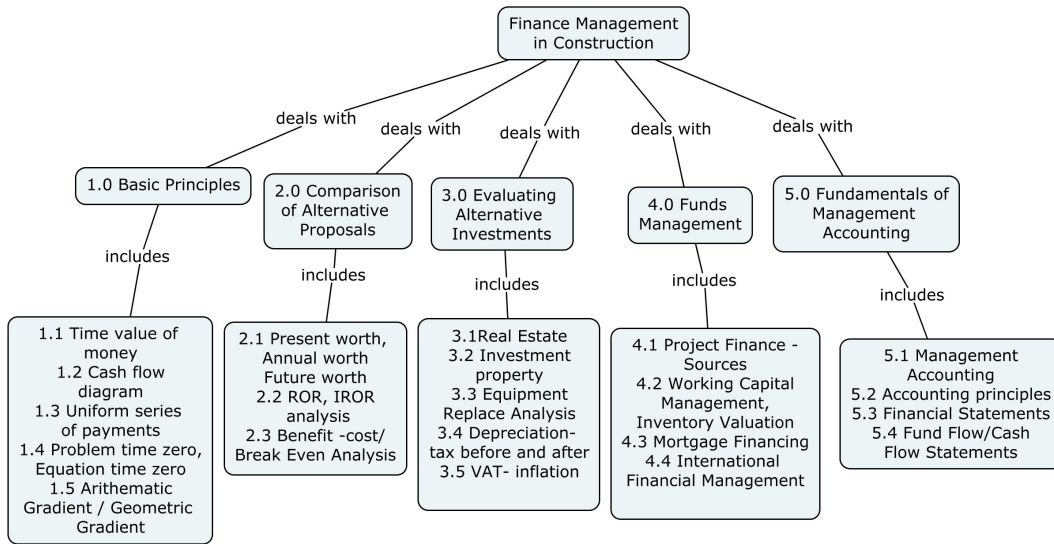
Finance Management in Construction

deals with

1.0 Basic Principles

includes

1.1 Time value of money
1.2 Cash flow diagram
1.3 Uniform series of payments
1.4 Problem time zero, Equation time zero
1.5 Arithematic Gradient / Geometric Gradient

deals with

2.0 Comparison of Alternative Proposals

includes

2.1 Present worth, Annual worth Future worth
2.2 ROR, IROR analysis
2.3 Benefit -cost/ Break Even Analysis

deals with

3.0 Evaluating Alternative Investments

includes

3.1Real Estate
3.2 Investment property
3.3 Equipment Replace Analysis
3.4 Depreciation-tax before and after
3.5 VAT- inflation

deals with

4.0 Funds Management

includes

4.1 Project Finance - Sources
4.2 Working Capital Management, Inventory Valuation
4.3 Mortgage Financing
4.4 International Financial Management

deals with

5.0 Fundamentals of Management Accounting

includes

5.1 Management Accounting
5.2 Accounting principles
5.3 Financial Statements
5.4 Fund Flow/Cash Flow Statements